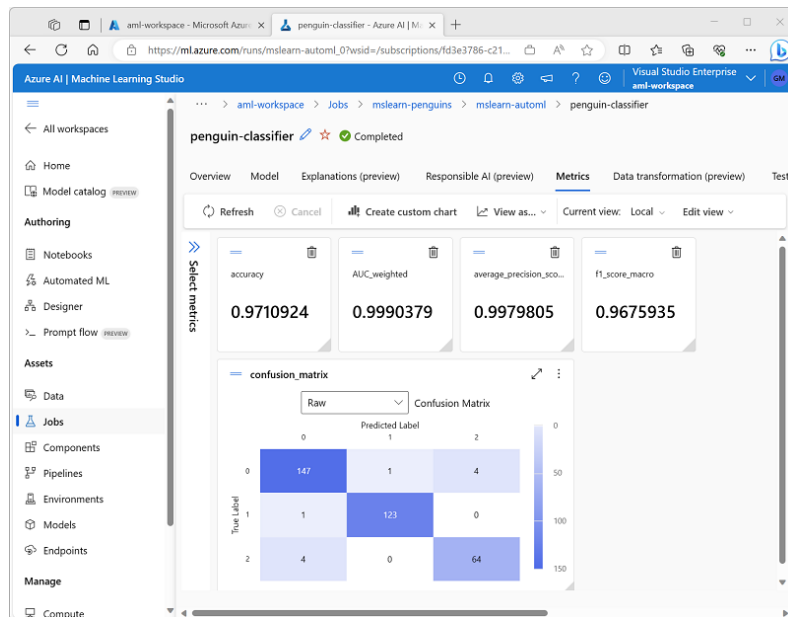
aml-workspace - Microsoft Azur
penguin-classifier - Azure AI | M

https://ml.azure.com/runs/mslearn-automl_0?wsid=/subscriptions/fd3e3786-c21...

Azure AI | Machine Learning Studio

Visual Studio Enterprise
aml-workspace
GM

All workspaces

Home
Model catalog PREVIEW

Authoring

Notebooks
Automated ML
Designer
Prompt flow PREVIEW

Assets

Data
Jobs
Components
Pipelines
Environments
Models
Endpoints

Manage

Compute

... aml-workspace > Jobs > mslearn-penguins > mslearn-automl > penguin-classifier

penguin-classifier Completed

Overview Model Explanations (preview) Responsible AI (preview) Metrics Data transformation (preview) Test

Refresh Cancel Create custom chart View as... Current view: Local Edit view

Select metrics

accuracy
0.9710924

AUC_weighted
0.9990379

average_precision_sco...
0.9979805

f1_score_macro
0.9675935

confusion_matrix

Raw Confusion Matrix

Predicted Label

| | 0 | 1 | 2 |
|---|---|---|---|
| 0 | 147 | 1 | 4 |
| 1 | 1 | 123 | 0 |
| 2 | 4 | 0 | 64 |

True Label

0
50
100
150